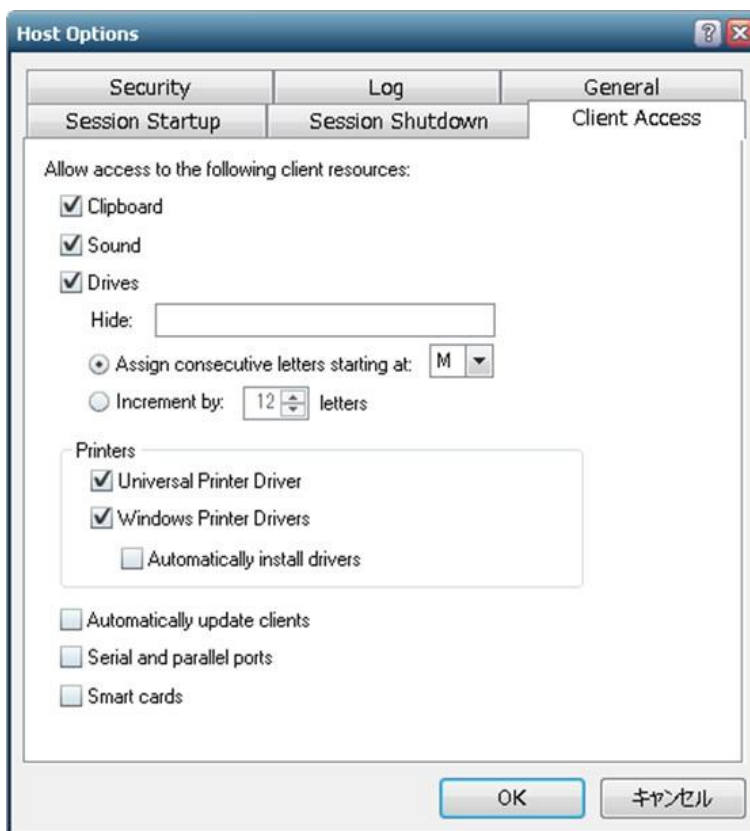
Host Options

Security
Log
General
Session Startup
Session Shutdown
Client Access

Allow access to the following client resources:

Clipboard
Sound
Drives
Hide:
Assign consecutive letters starting at: M
Increment by: 12 letters

Printers
Universal Printer Driver
Windows Printer Drivers
Automatically install drivers

Automatically update clients
Serial and parallel ports
Smart cards

OK
キャンセル